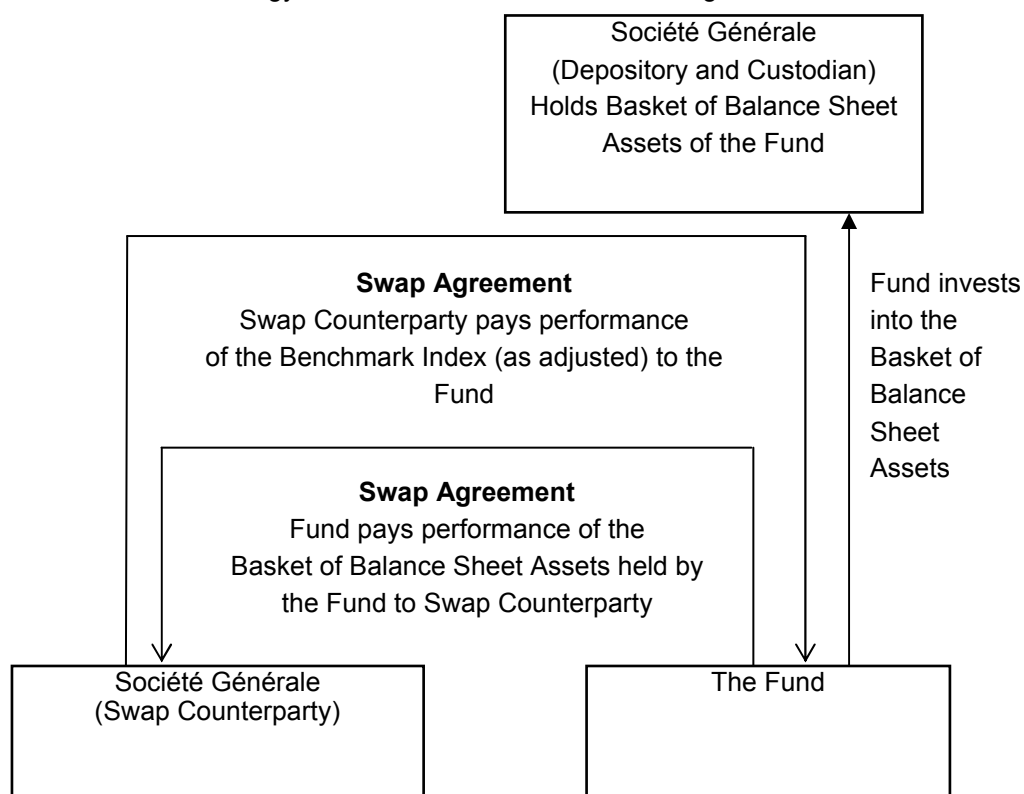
Société Générale
(Depository and Custodian)
Holds Basket of Balance Sheet Assets of the Fund

**Swap Agreement**
Swap Counterparty pays performance of the Benchmark Index (as adjusted) to the Fund

Fund invests into the Basket of Balance Sheet Assets

**Swap Agreement**
Fund pays performance of the Basket of Balance Sheet Assets held by the Fund to Swap Counterparty

Société Générale
(Swap Counterparty)

The Fund